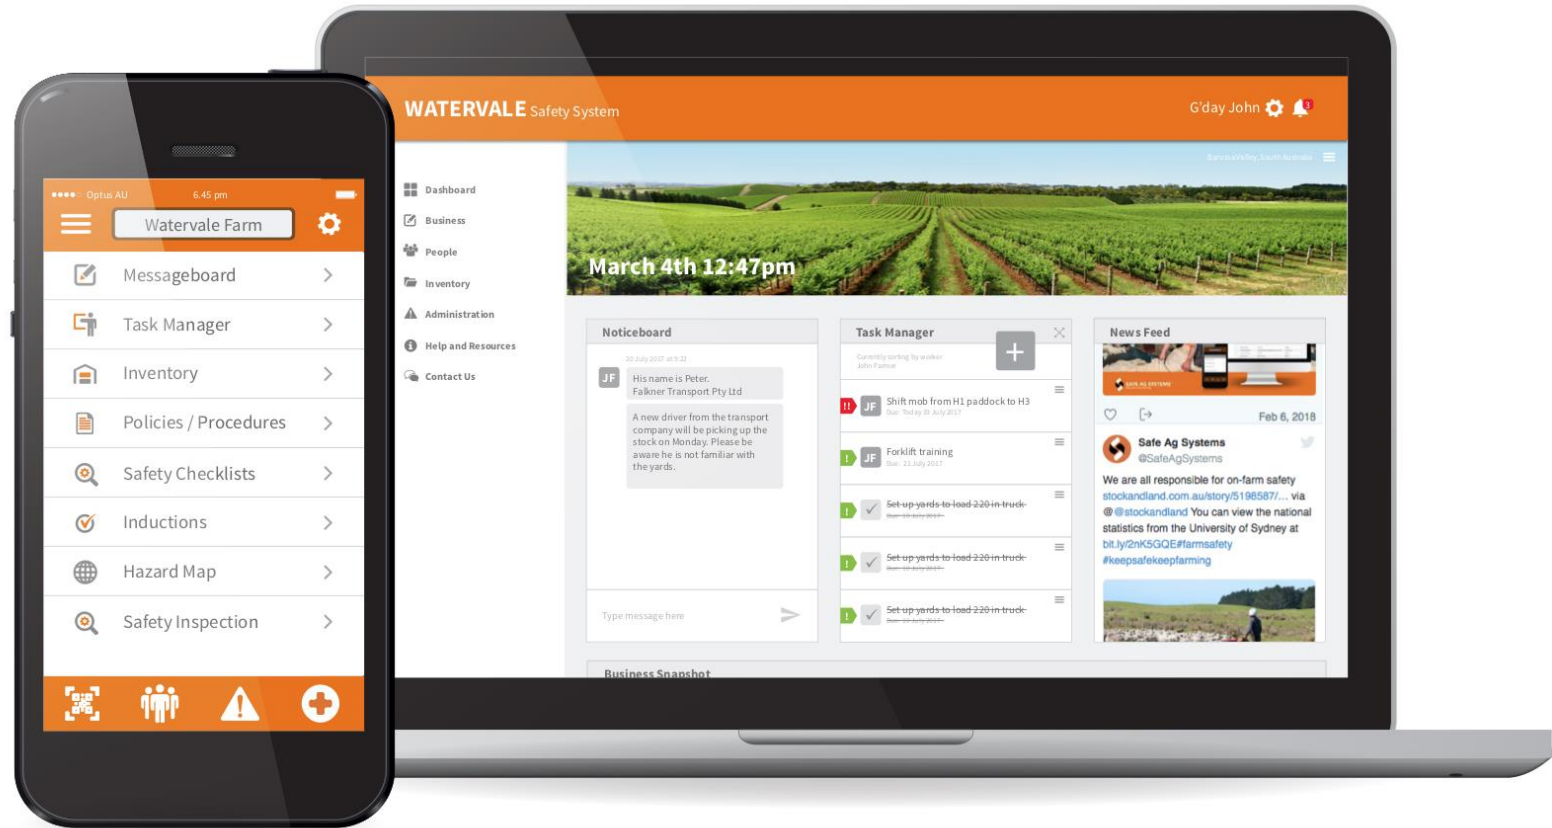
•••• Optus AU 6.45 pm

Watervale Farm

Messageboard

Task Manager

Inventory

Policies / Procedures

Safety Checklists

Inductions

Hazard Map

Safety Inspection

WATERVALE Safety System

G'day John

Barossa Valley, South Australia

Dashboard

Business

People

Inventory

Administration

Help and Resources

Contact Us

March 4th 12:47pm

Noticeboard

20 July 2017 at 9:32

JF His name is Peter. Falkner Transport Pty Ltd

A new driver from the transport company will be picking up the stock on Monday. Please be aware he is not familiar with the yards.

Type message here

Task Manager

Currently sorting by worker John Farmer

!! JF Shift mob from H1 paddock to H3 Due: Today 19 July 2017

! JF Forklift training Due: 21 July 2017

! Set up yards to load 220 in truck Due: 10 July 2017

! Set up yards to load 220 in truck Due: 10 July 2017

! Set up yards to load 220 in truck Due: 10 July 2017

News Feed

SAFE AG SYSTEMS

Feb 6, 2018

Safe Ag Systems
@SafeAgSystems

We are all responsible for on-farm safety stockandland.com.au/story/5198587/... via @@stockandland You can view the national statistics from the University of Sydney at bit.ly/2nK5GQE#farmsafety #keepsafekeepfarming

Business Snapshot